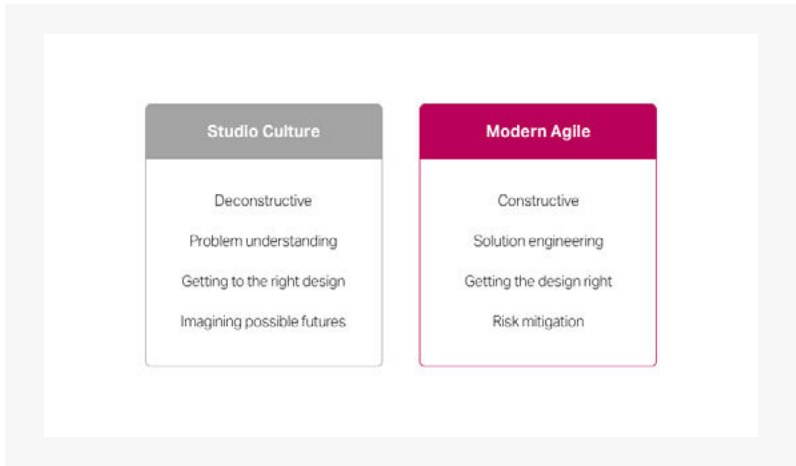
Studio Culture

Deconstructive

Problem understanding

Getting to the right design

Imagining possible futures

Modern Agile

Constructive

Solution engineering

Getting the design right

Risk mitigation